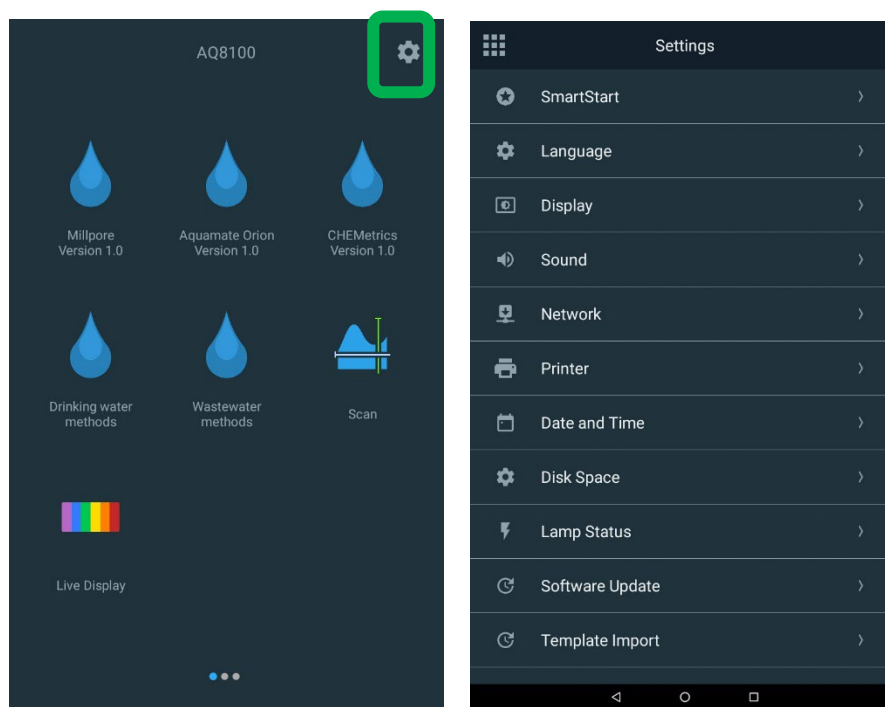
AQ8100

Millpore
Version 1.0

Aquamate Orion
Version 1.0

CHEMetrics
Version 1.0

Drinking water
methods

Wastewater
methods

Scan

Live Display

Settings

SmartStart

Language

Display

Sound

Network

Printer

Date and Time

Disk Space

Lamp Status

Software Update

Template Import